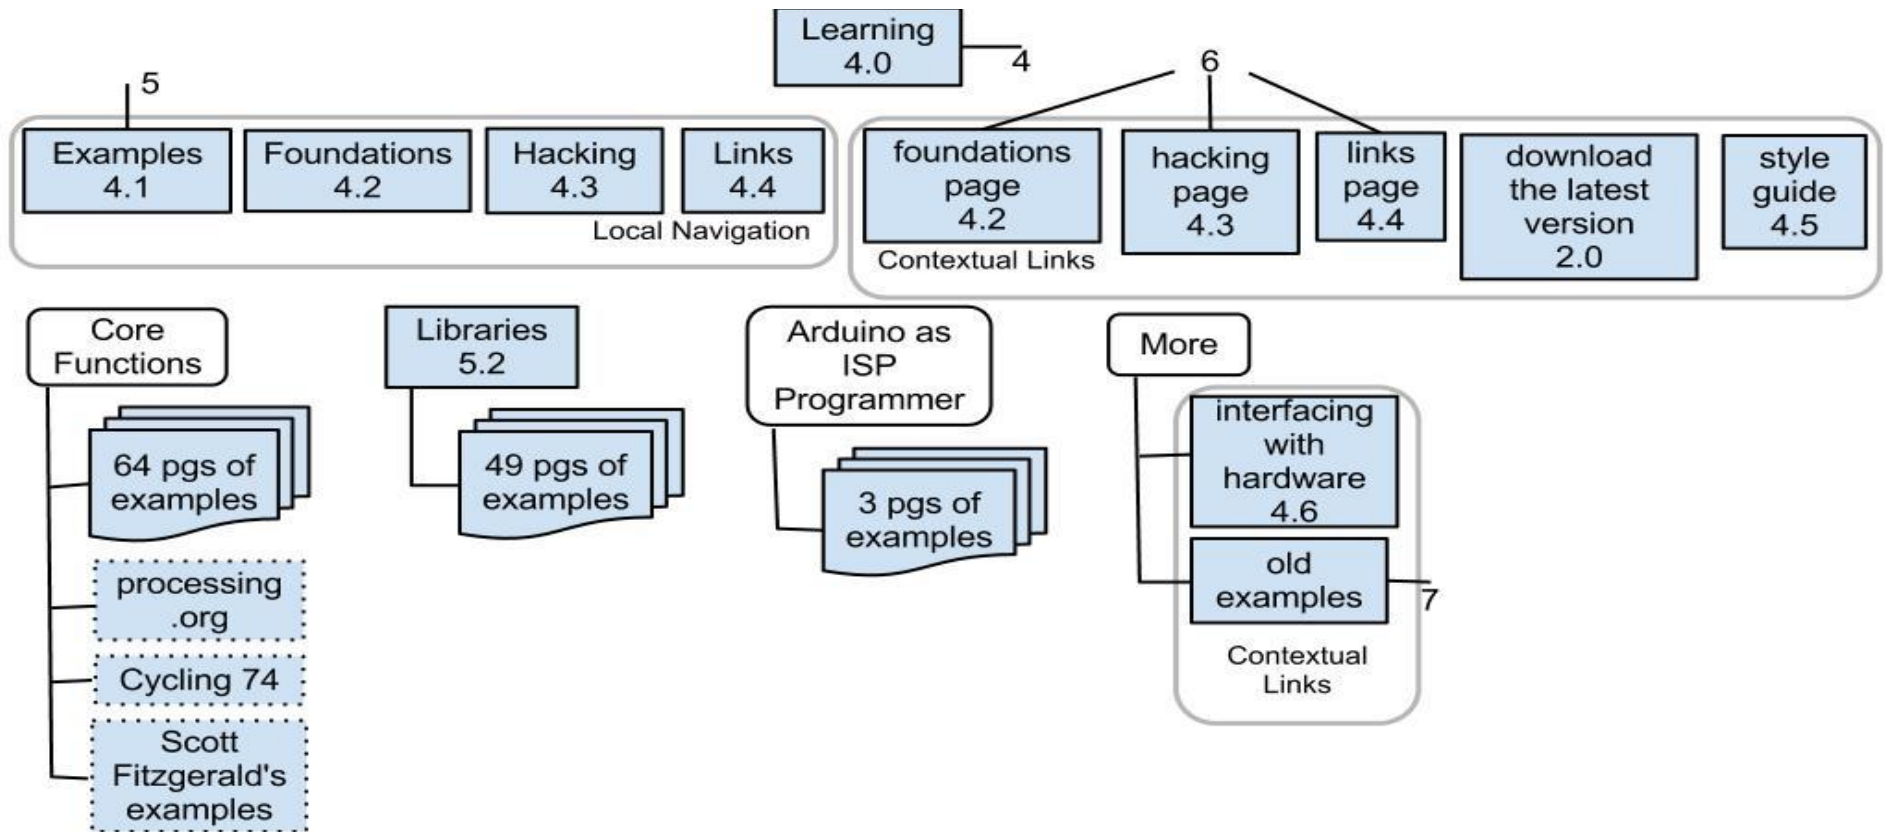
Learning
4.0

4

5

6

Examples
4.1

Foundations
4.2

Hacking
4.3

Links
4.4

Local Navigation

foundations page
4.2

hacking page
4.3

links page
4.4

download the latest version
2.0

style guide
4.5

Contextual Links

Core Functions

64 pgs of examples

processing .org

Cycling 74

Scott Fitzgerald's examples

Libraries
5.2

49 pgs of examples

Arduino as ISP Programmer

3 pgs of examples

More

interfacing with hardware
4.6

old examples

7

Contextual Links